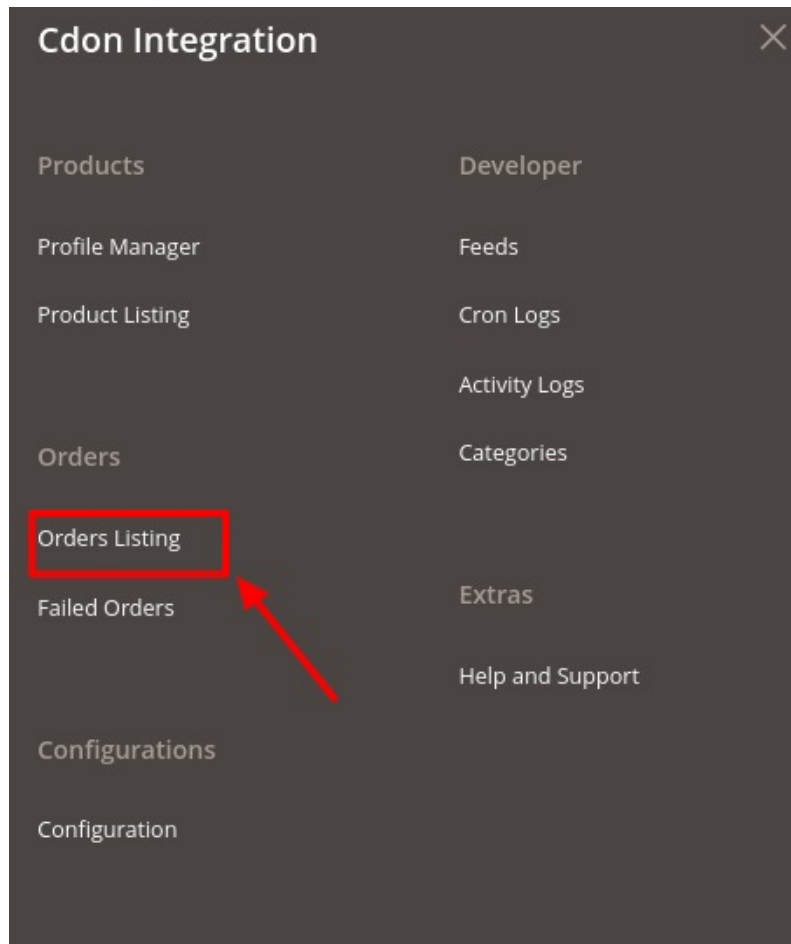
Cdon Integration

×

Products

Profile Manager

Product Listing

Orders

Orders Listing

Failed Orders

Configurations

Configuration

Developer

Feeds

Cron Logs

Activity Logs

Categories

Extras

Help and Support